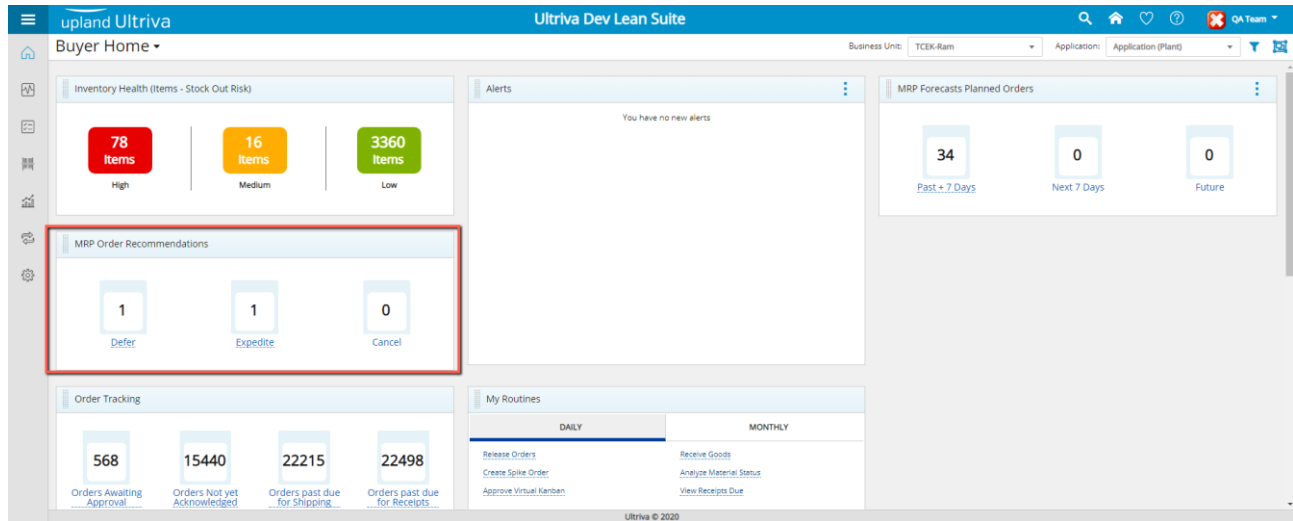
upland Ultriva

Ultriva Dev Lean Suite

QA Team

Buyer Home

Business Unit: TCEK-Ram

Application: Application (Plant)

Inventory Health (Items - Stock Out Risk)

78 Items
High

16 Items
Medium

3360 Items
Low

Alerts

You have no new alerts

MRP Forecasts Planned Orders

34
Past + 7 Days

0
Next 7 Days

0
Future

MRP Order Recommendations

1
Defer

1
Expedite

0
Cancel

Order Tracking

568
Orders Awaiting Approval

15440
Orders Not yet Acknowledged

22215
Orders past due for Shipping

22498
Orders past due for Receipts

My Routines

DAILY

MONTHLY

Release Orders

Create Spike Order

Approve Virtual Kanban

Receive Goods

Analyze Material Status

View Receipts Due

Ultriva © 2020